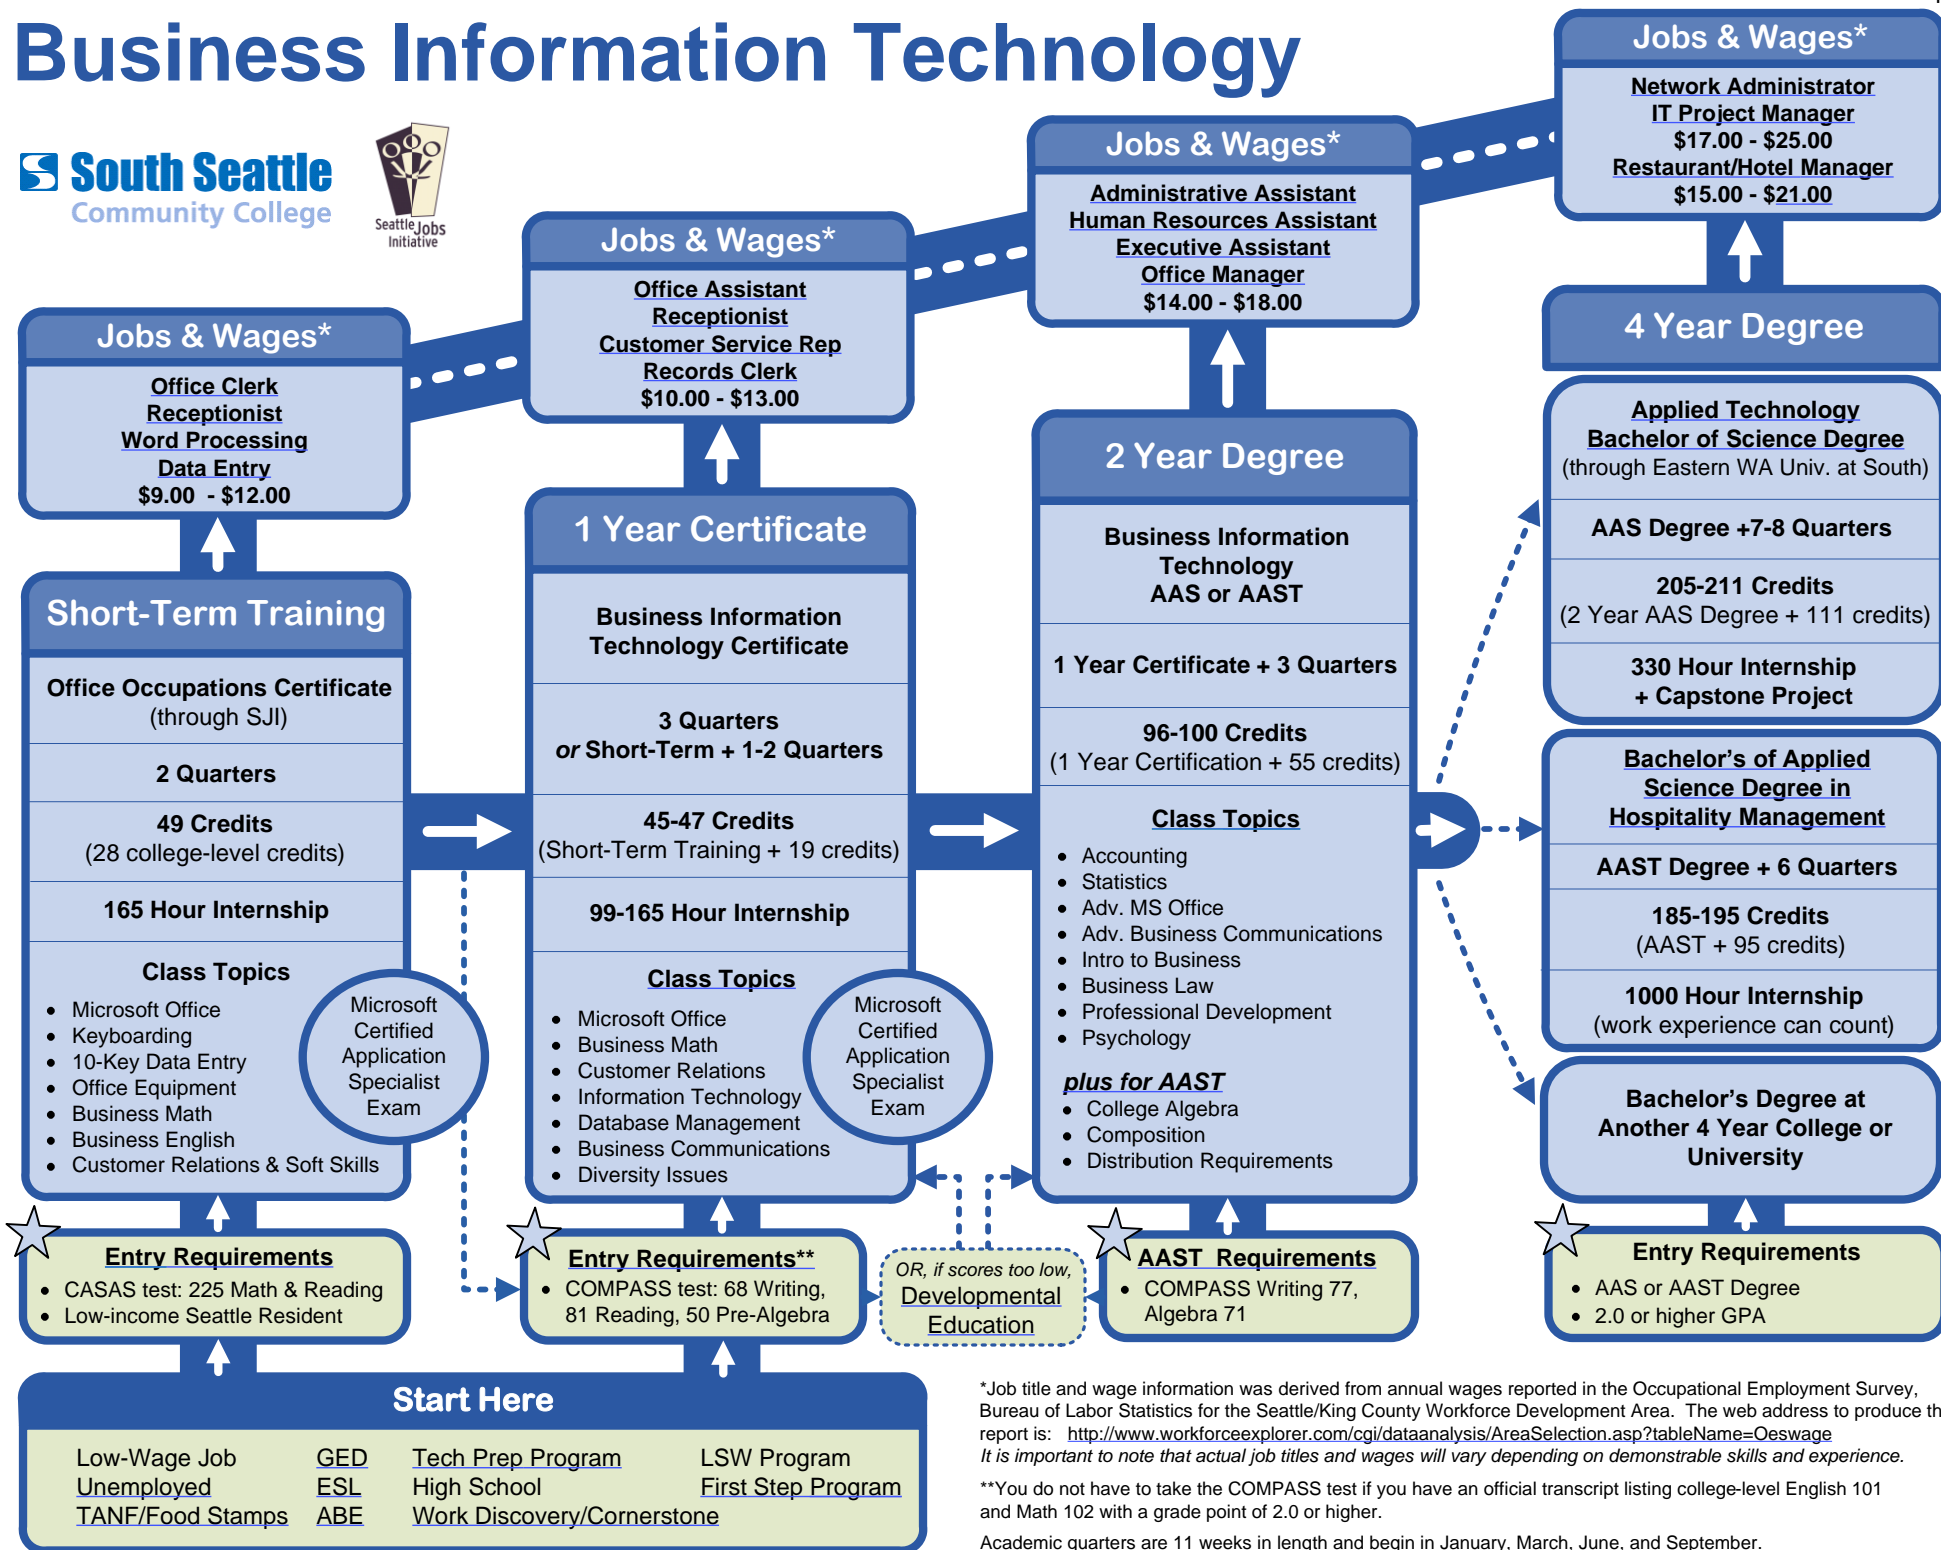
Business Information Technology

South Seattle Community College

Seattle Jobs Initiative

Jobs & Wages*
Office Clerk
Receptionist
Word Processing
Data Entry
$9.00 - $12.00

Short-Term Training
Office Occupations Certificate (through SJI)
2 Quarters
49 Credits (28 college-level credits)
165 Hour Internship
Class Topics
- Microsoft Office
- Keyboarding
- 10-Key Data Entry
- Office Equipment
- Business Math
- Business English
- Customer Relations & Soft Skills

Microsoft Certified Application Specialist Exam

Entry Requirements
- CASAS test: 225 Math & Reading
- Low-income Seattle Resident

Jobs & Wages*
Office Assistant
Receptionist
Customer Service Rep
Records Clerk
$10.00 - $13.00

1 Year Certificate
Business Information Technology Certificate
3 Quarters or Short-Term + 1-2 Quarters
45-47 Credits (Short-Term Training + 19 credits)
99-165 Hour Internship
Class Topics
- Microsoft Office
- Business Math
- Customer Relations
- Information Technology
- Database Management
- Business Communications
- Diversity Issues

Microsoft Certified Application Specialist Exam

Entry Requirements**
- COMPASS test: 68 Writing, 81 Reading, 50 Pre-Algebra

OR, if scores too low, Developmental Education

Jobs & Wages*
Administrative Assistant
Human Resources Assistant
Executive Assistant
Office Manager
$14.00 - $18.00

2 Year Degree
Business Information Technology AAS or AAST
1 Year Certificate + 3 Quarters
96-100 Credits (1 Year Certification + 55 credits)
Class Topics
- Accounting
- Statistics
- Adv. MS Office
- Adv. Business Communications
- Intro to Business
- Business Law
- Professional Development
- Psychology
plus for AAST
- College Algebra
- Composition
- Distribution Requirements

AAST Requirements
- COMPASS Writing 77, Algebra 71

Jobs & Wages*
Network Administrator
IT Project Manager
$17.00 - $25.00
Restaurant/Hotel Manager
$15.00 - $21.00

4 Year Degree
Applied Technology Bachelor of Science Degree (through Eastern WA Univ. at South)
AAS Degree +7-8 Quarters
205-211 Credits (2 Year AAS Degree + 111 credits)
330 Hour Internship + Capstone Project

Bachelor's of Applied Science Degree in Hospitality Management
AAST Degree + 6 Quarters
185-195 Credits (AAST + 95 credits)
1000 Hour Internship (work experience can count)

Bachelor's Degree at Another 4 Year College or University

Entry Requirements
- AAS or AAST Degree
- 2.0 or higher GPA

Start Here
Low-Wage Job | GED | Tech Prep Program | LSW Program
Unemployed | ESL | High School | First Step Program
TANF/Food Stamps | ABE | Work Discovery/Cornerstone

*Job title and wage information was derived from annual wages reported in the Occupational Employment Survey, Bureau of Labor Statistics for the Seattle/King County Workforce Development Area. The web address to produce th report is: http://www.workforceexplorer.com/cgi/dataanalysis/AreaSelection.asp?tableName=Oeswage
It is important to note that actual job titles and wages will vary depending on demonstrable skills and experience.

**You do not have to take the COMPASS test if you have an official transcript listing college-level English 101 and Math 102 with a grade point of 2.0 or higher.

Academic quarters are 11 weeks in length and begin in January, March, June, and September.